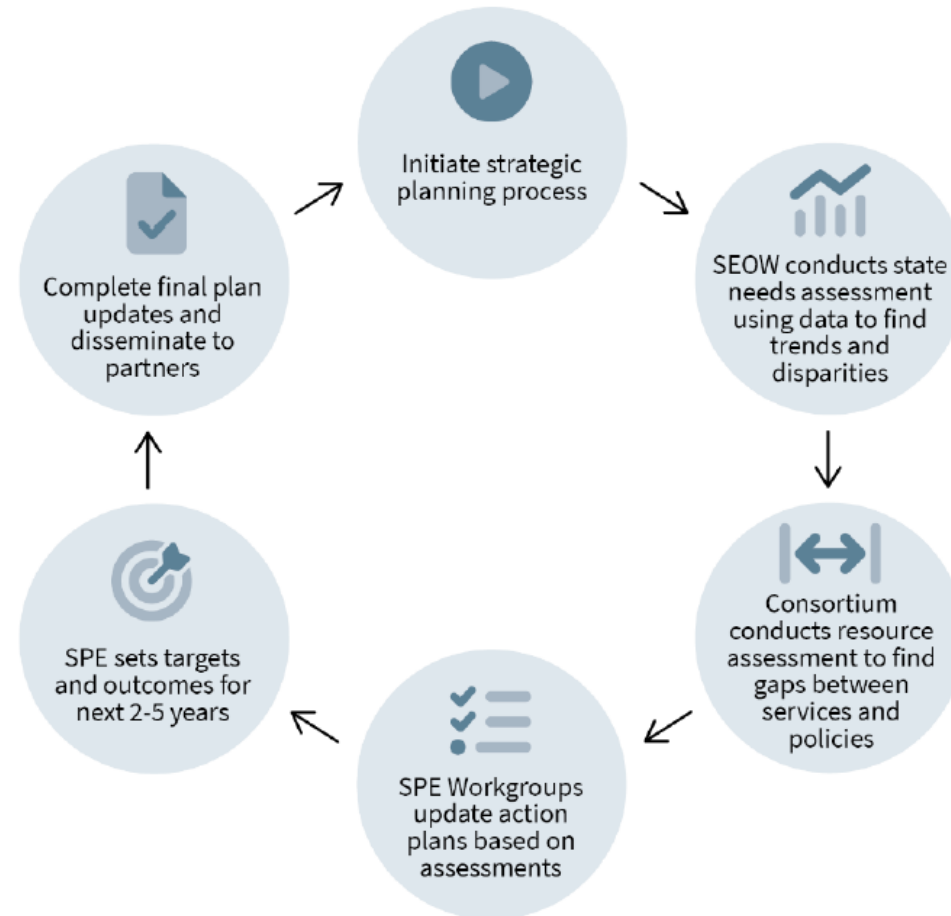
Initiate strategic planning process

SEOW conducts state needs assessment using data to find trends and disparities

Consortium conducts resource assessment to find gaps between services and policies

SPE Workgroups update action plans based on assessments

SPE sets targets and outcomes for next 2-5 years

Complete final plan updates and disseminate to partners